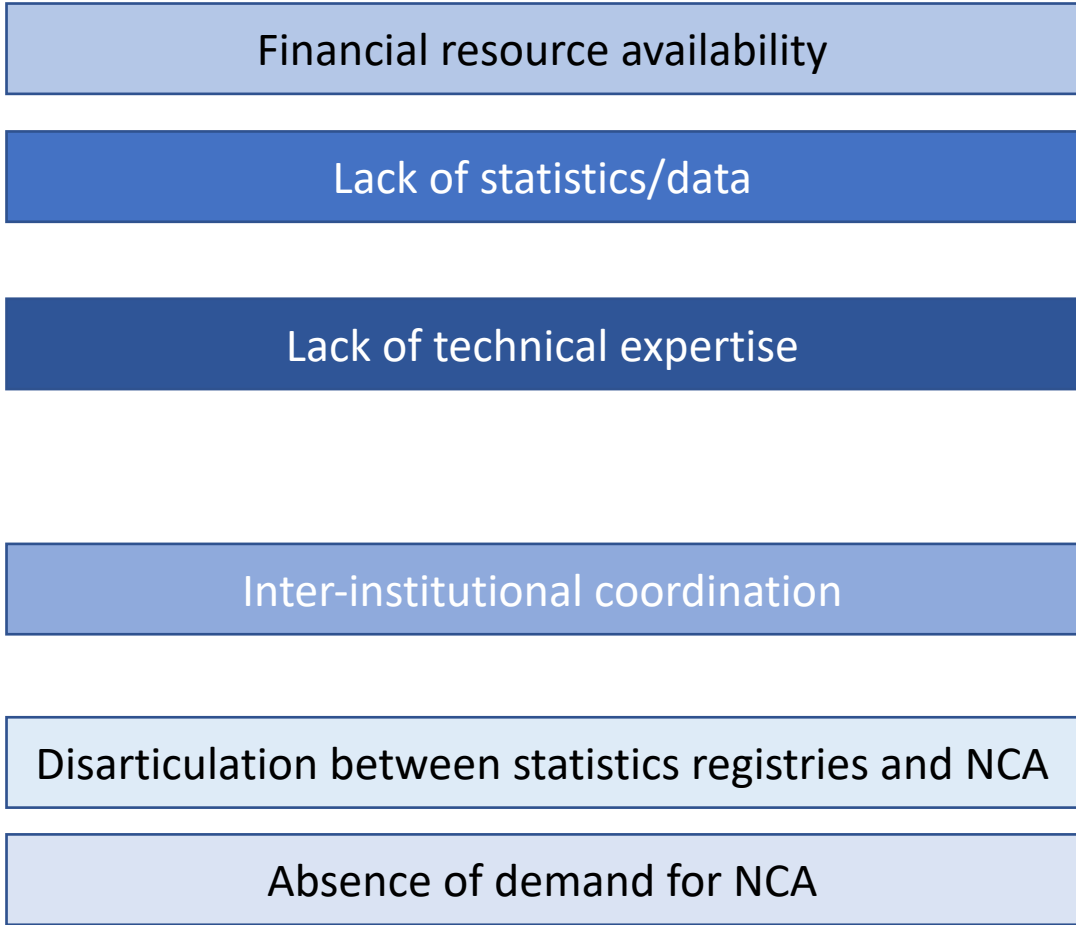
Financial resource availability

Lack of statistics/data

Lack of technical expertise

Inter-institutional coordination

Disarticulation between statistics registries and NCA

Absence of demand for NCA